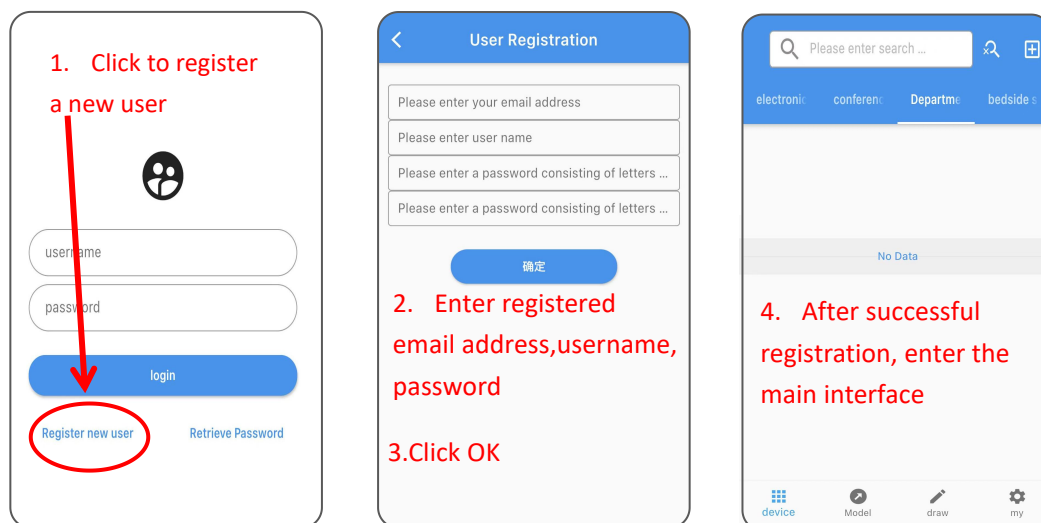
1. Click to register a new user

username

password

login

Register new user

Retrieve Password

User Registration

Please enter your email address

Please enter user name

Please enter a password consisting of letters ...

Please enter a password consisting of letters ...

确定

2. Enter registered email address,username, password

3.Click OK

Please enter search ...

electronic

conferenc

Departme

bedside s

No Data

4. After successful registration, enter the main interface

device

Model

draw

my